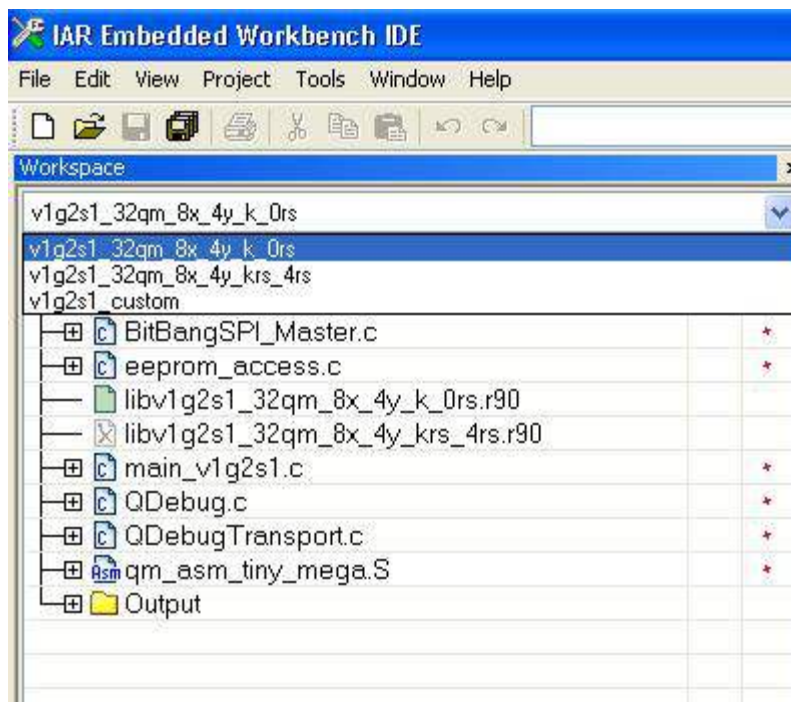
IAR Embedded Workbench IDE

File Edit View Project Tools Window Help

Workspace

v1g2s1_32qm_8x_4y_k_0rs

v1g2s1_32qm_8x_4y_k_0rs
v1g2s1_32qm_8x_4y_krs_4rs
v1g2s1_custom

BitBangSPI_Master.c *
eeprom_access.c *
libv1g2s1_32qm_8x_4y_k_0rs.r90
libv1g2s1_32qm_8x_4y_krs_4rs.r90
main_v1g2s1.c *
QDebug.c *
QDebugTransport.c *
qm_asm_tiny_mega.S *
Output